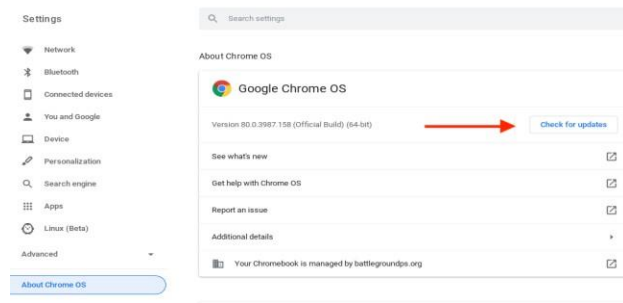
Settings

Search settings

Network
Bluetooth
Connected devices
You and Google
Device
Personalization
Search engine
Apps
Linux (Beta)
Advanced
About Chrome OS

About Chrome OS

Google Chrome OS

Version 80.0.3987.158 (Official Build) (64-bit)

Check for updates

See what's new
Get help with Chrome OS
Report an issue
Additional details
Your Chromebook is managed by battlegroundps.org